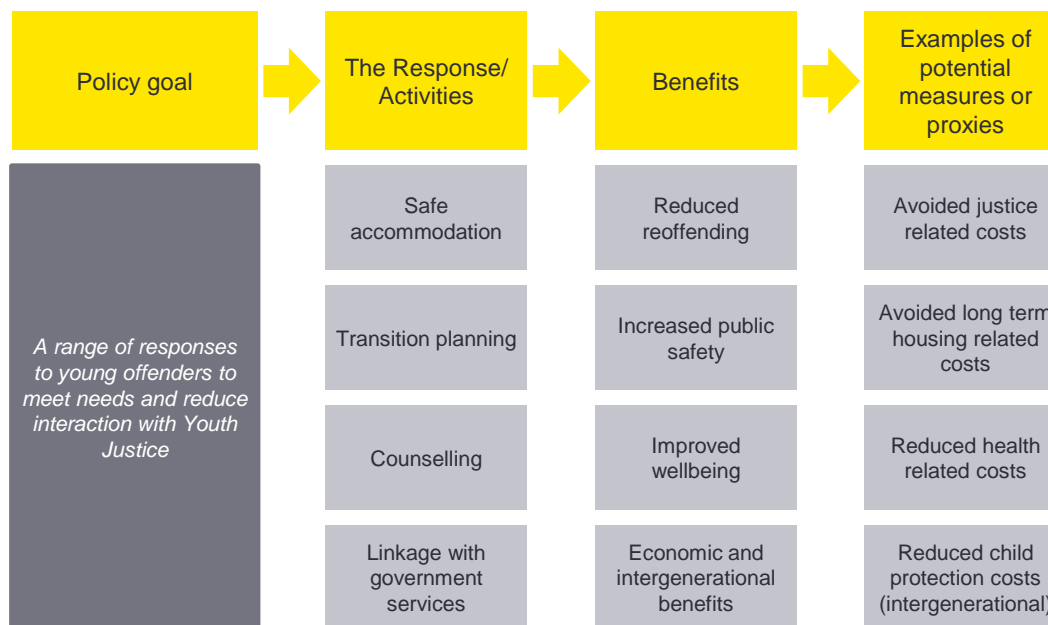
Policy goal

The Response/ Activities

Benefits

Examples of potential measures or proxies

A range of responses to young offenders to meet needs and reduce interaction with Youth Justice

Safe accommodation

Transition planning

Counselling

Linkage with government services

Reduced reoffending

Increased public safety

Improved wellbeing

Economic and intergenerational benefits

Avoided justice related costs

Avoided long term housing related costs

Reduced health related costs

Reduced child protection costs (intergenerational)